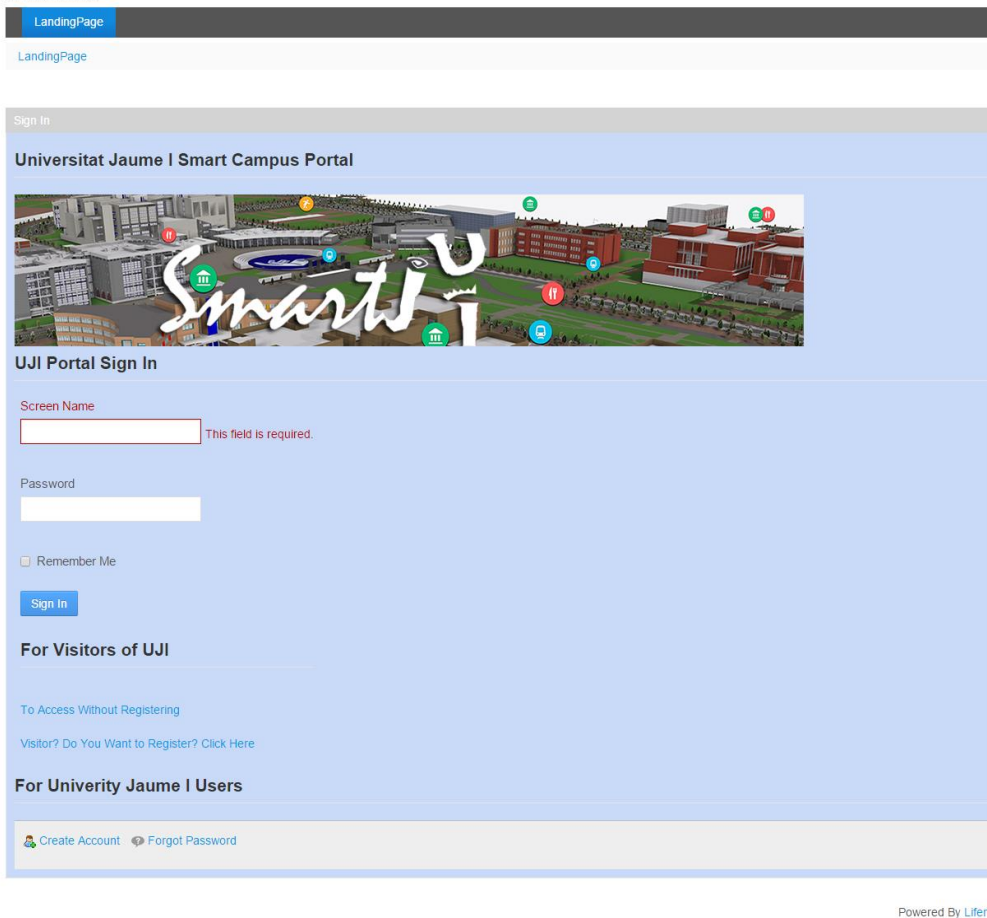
LandingPage

LandingPage

Sign In

Universitat Jaume I Smart Campus Portal

Smart UJI

UJI Portal Sign In

Screen Name

This field is required.

Password

Remember Me

Sign In

For Visitors of UJI

To Access Without Registering

Visitor? Do You Want to Register? Click Here

For Univerity Jaume I Users

Create Account Forgot Password

Powered By Lifer